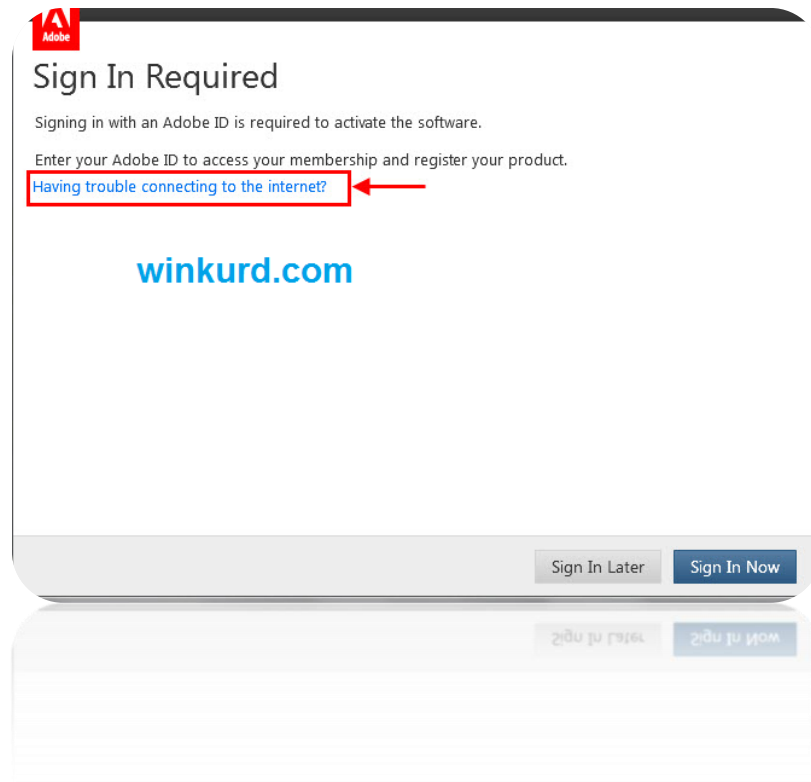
Adobe

Sign In Required

Signing in with an Adobe ID is required to activate the software.

Enter your Adobe ID to access your membership and register your product.
Having trouble connecting to the internet?

winkurd.com

Sign In Later
Sign In Now